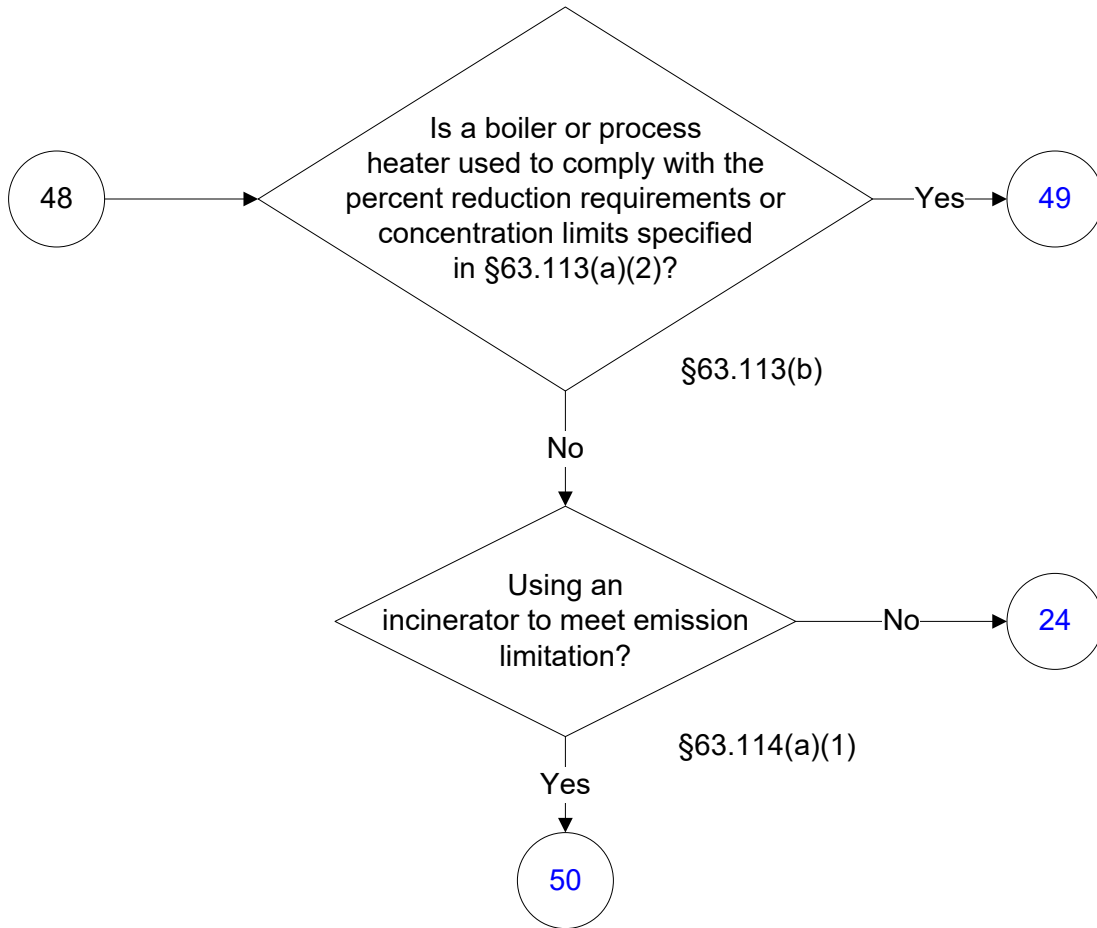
48

Is a boiler or process heater used to comply with the percent reduction requirements or concentration limits specified in §63.113(a)(2)?

Yes

49

§63.113(b)

No

Using an incinerator to meet emission limitation?

No

24

§63.114(a)(1)

Yes

50